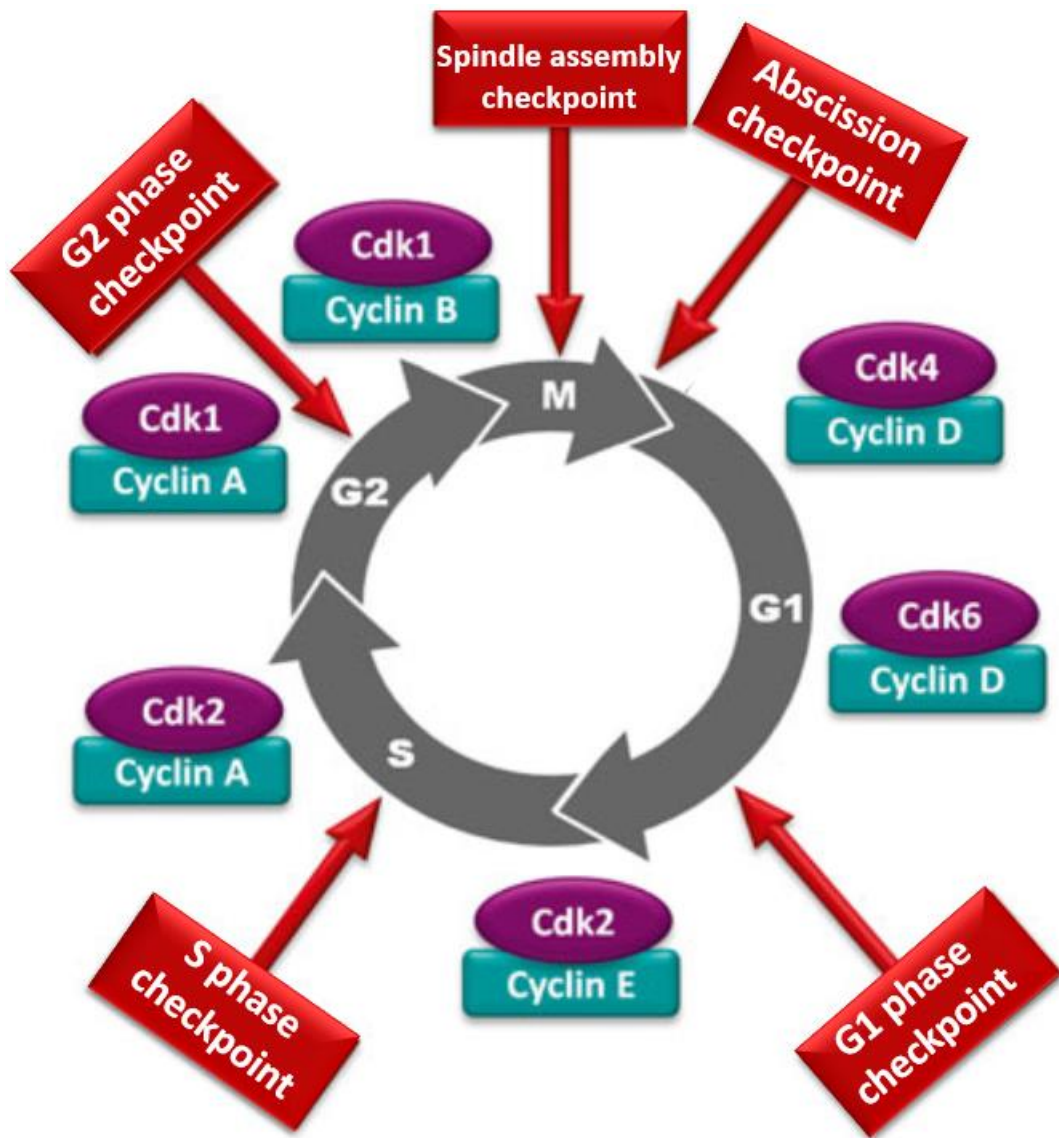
Spindle assembly checkpoint

Abscission checkpoint

G2 phase checkpoint

Cdk1
Cyclin B

M

Cdk4
Cyclin D

Cdk1
Cyclin A

G2

G1

Cdk6
Cyclin D

Cdk2
Cyclin A

S

Cdk2
Cyclin E

S phase checkpoint

G1 phase checkpoint